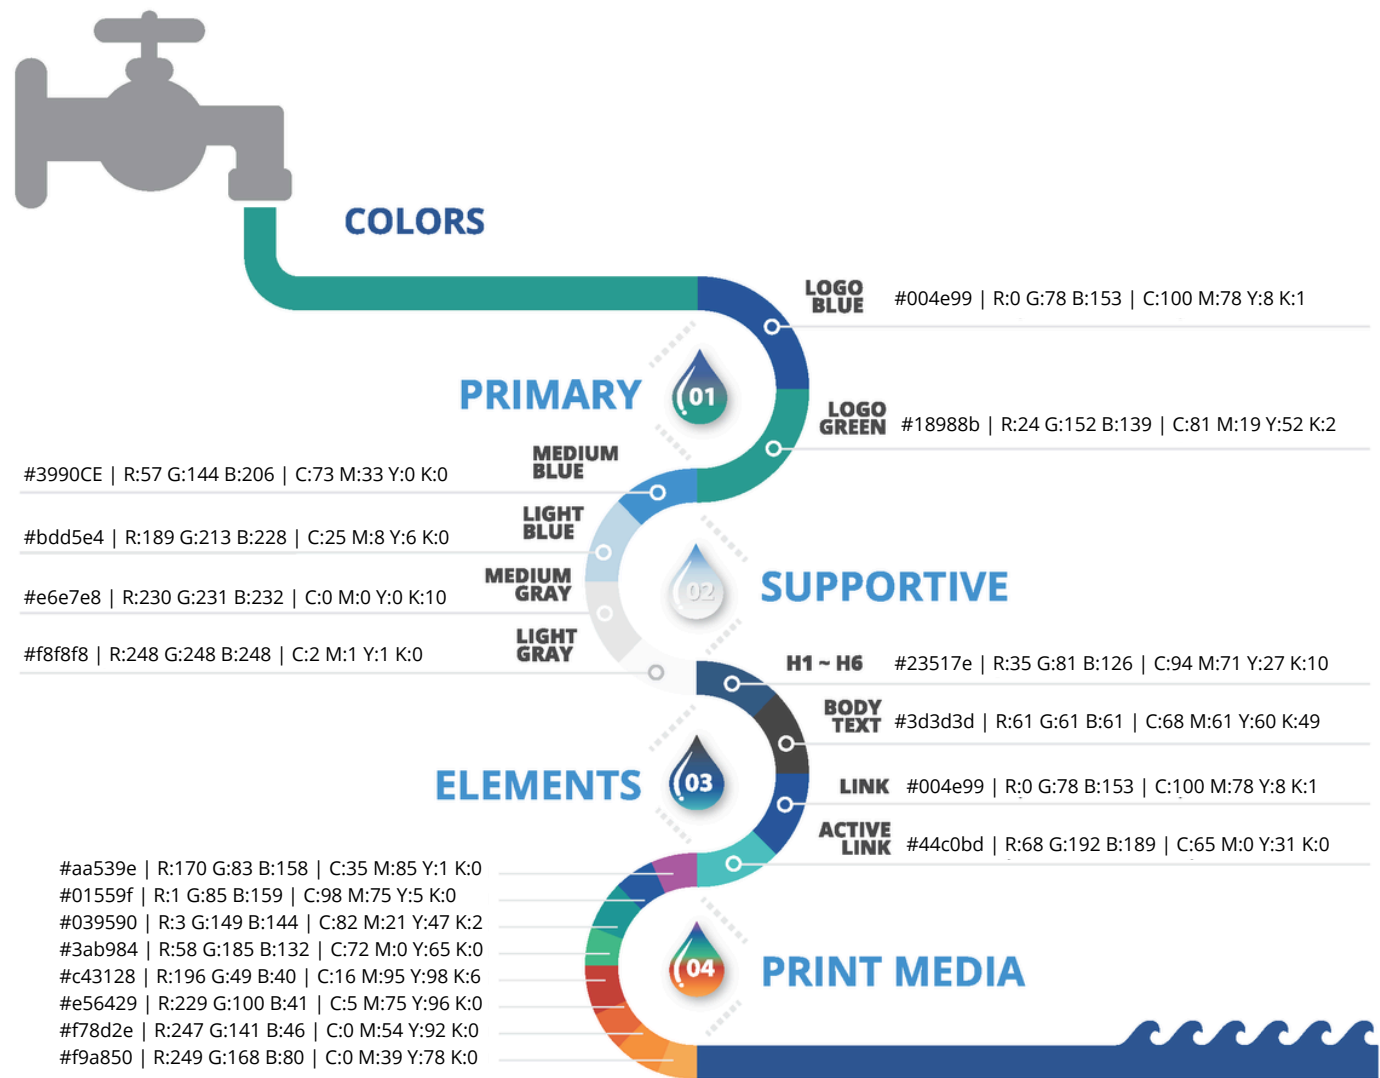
COLORS

LOGO BLUE #004e99 | R:0 G:78 B:153 | C:100 M:78 Y:8 K:1

PRIMARY 01

LOGO GREEN #18988b | R:24 G:152 B:139 | C:81 M:19 Y:52 K:2

MEDIUM BLUE #3990CE | R:57 G:144 B:206 | C:73 M:33 Y:0 K:0

LIGHT BLUE #bdd5e4 | R:189 G:213 B:228 | C:25 M:8 Y:6 K:0

02 SUPPORTIVE

MEDIUM GRAY #e6e7e8 | R:230 G:231 B:232 | C:0 M:0 Y:0 K:10

LIGHT GRAY #f8f8f8 | R:248 G:248 B:248 | C:2 M:1 Y:1 K:0

H1 ~ H6 #23517e | R:35 G:81 B:126 | C:94 M:71 Y:27 K:10

BODY TEXT #3d3d3d | R:61 G:61 B:61 | C:68 M:61 Y:60 K:49

ELEMENTS 03

LINK #004e99 | R:0 G:78 B:153 | C:100 M:78 Y:8 K:1

ACTIVE LINK #44c0bd | R:68 G:192 B:189 | C:65 M:0 Y:31 K:0

#aa539e | R:170 G:83 B:158 | C:35 M:85 Y:1 K:0
#01559f | R:1 G:85 B:159 | C:98 M:75 Y:5 K:0
#039590 | R:3 G:149 B:144 | C:82 M:21 Y:47 K:2
#3ab984 | R:58 G:185 B:132 | C:72 M:0 Y:65 K:0
#c43128 | R:196 G:49 B:40 | C:16 M:95 Y:98 K:6
#e56429 | R:229 G:100 B:41 | C:5 M:75 Y:96 K:0
#f78d2e | R:247 G:141 B:46 | C:0 M:54 Y:92 K:0
#f9a850 | R:249 G:168 B:80 | C:0 M:39 Y:78 K:0

04 PRINT MEDIA